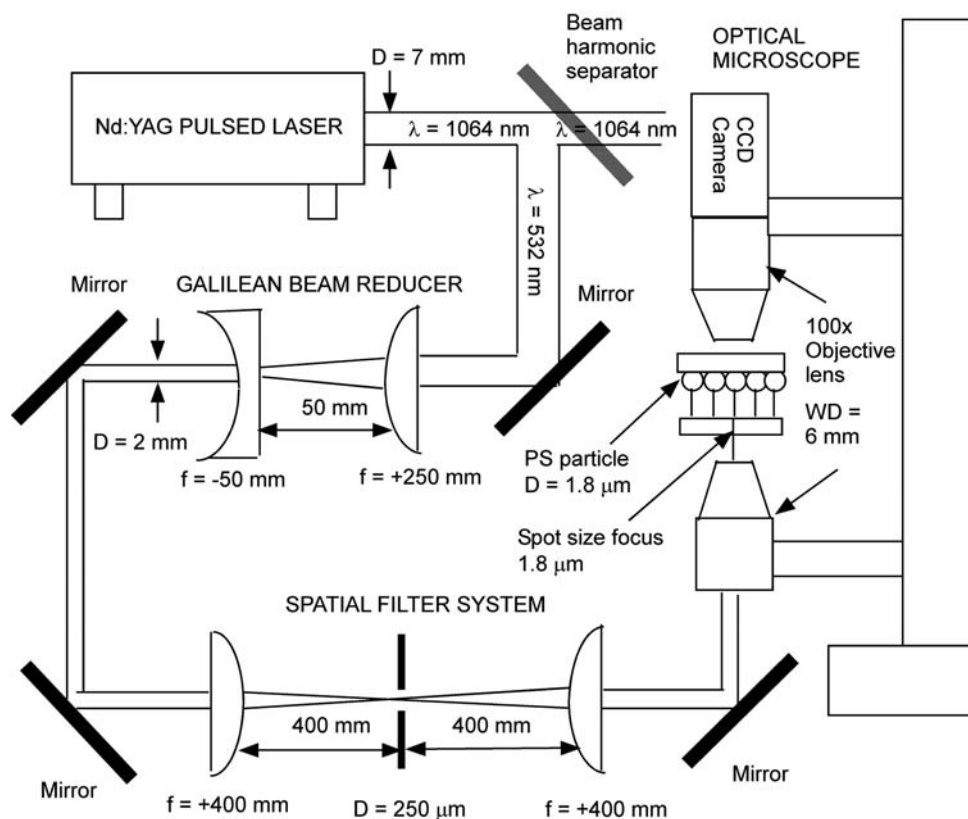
Beam harmonic separator

OPTICAL MICROSCOPE

D = 7 mm

Nd:YAG PULSED LASER

$\lambda$ = 1064 nm

$\lambda$ = 1064 nm

CCD Camera

$\lambda$ = 532 nm

Mirror

GALILEAN BEAM REDUCER

Mirror

100x Objective lens

WD = 6 mm

50 mm

D = 2 mm

f = -50 mm

f = +250 mm

PS particle D = 1.8 $\mu$m

Spot size focus 1.8 $\mu$m

SPATIAL FILTER SYSTEM

400 mm

400 mm

Mirror

Mirror

f = +400 mm

D = 250 $\mu$m

f = +400 mm